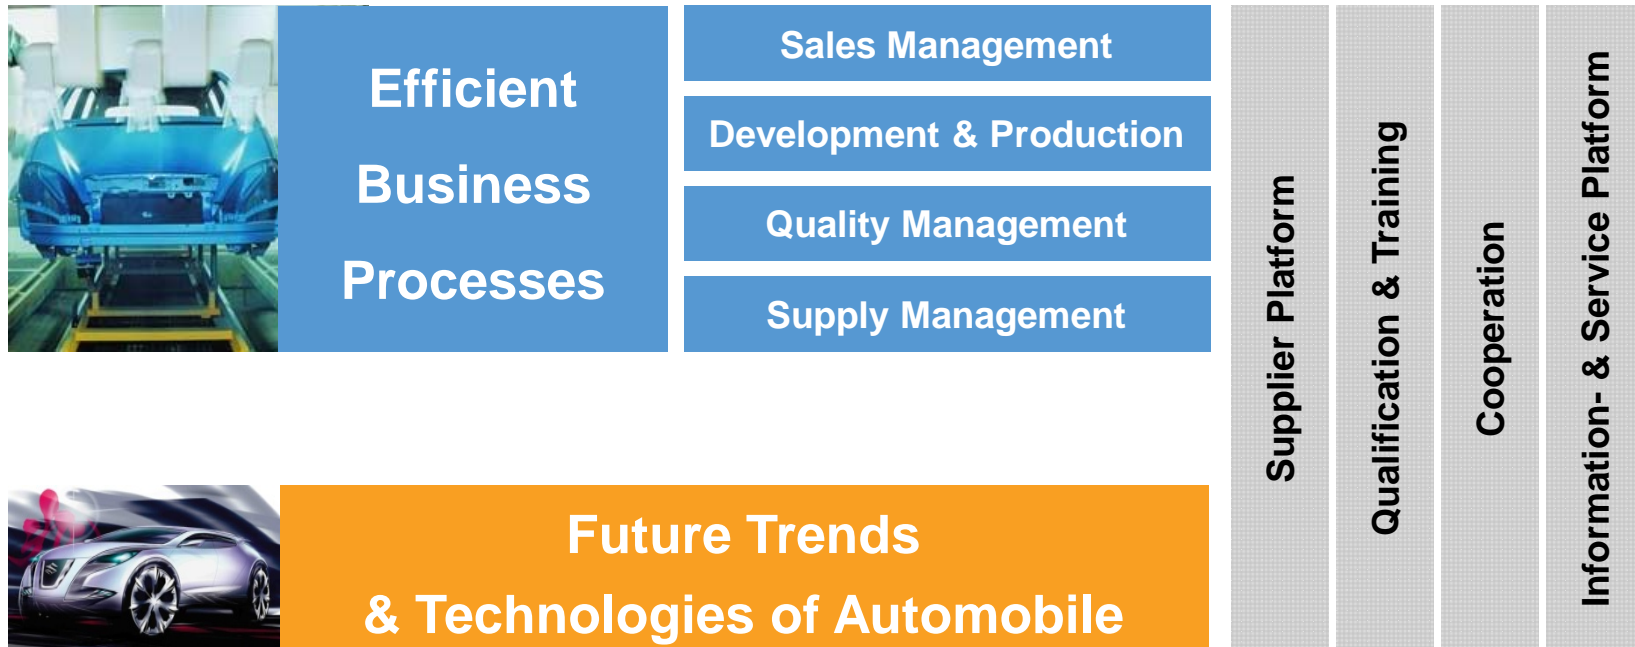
Efficient Business Processes

Sales Management

Development & Production

Quality Management

Supply Management

Future Trends & Technologies of Automobile

Supplier Platform

Qualification & Training

Cooperation

Information- & Service Platform